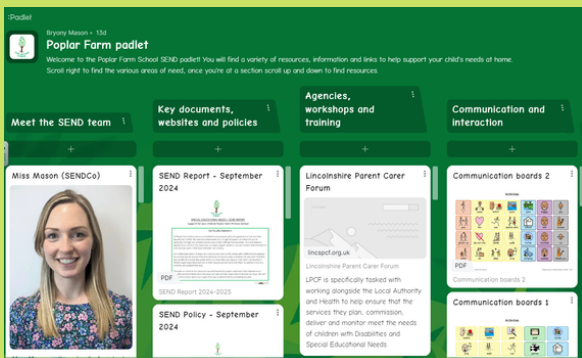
Padlet

Bryony Mason • 13d

Poplar Farm padlet

Welcome to the Poplar Farm School SEND padlet! You will find a variety of resources, information and links to help support your child's needs at home. Scroll right to find the various areas of need, once you're at a section scroll up and down to find resources.

Meet the SEND team

+

Miss Mason (SENDCo)

Key documents, websites and policies

+

SEND Report - September 2024

PDF

SEND Report 2024-2025

SEND Policy - September 2024

Agencies, workshops and training

+

Lincolnshire Parent Carer Forum

lincspcf.org.uk

Lincolnshire Parent Carer Forum

LPCF is specifically tasked with working alongside the Local Authority and Health to help ensure that the services they plan, commission, deliver and monitor meet the needs of children with Disabilities and Special Educational Needs

Communication and interaction

+

Communication boards 2

PDF

Communication boards 2

Communication boards 1